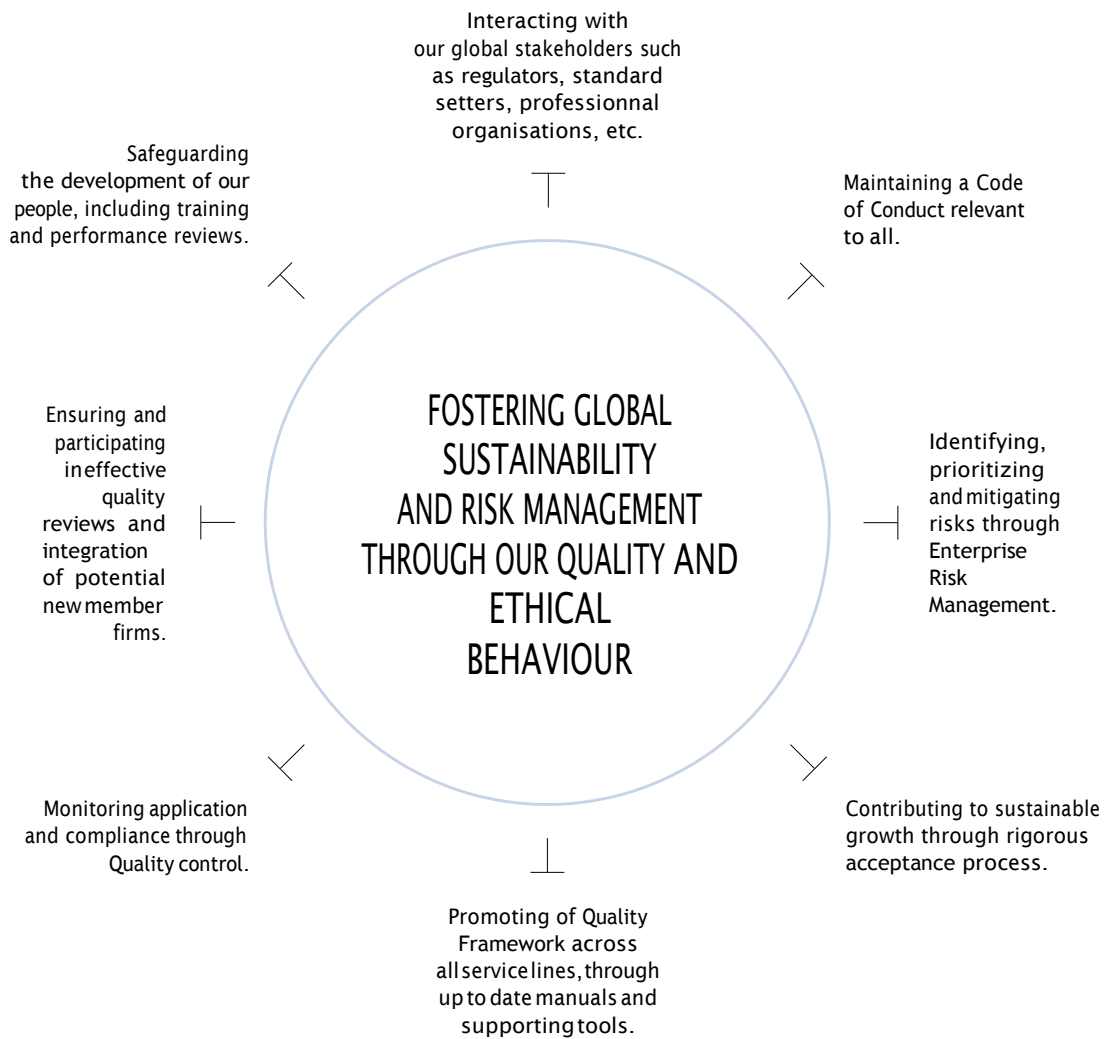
Interacting with our global stakeholders such as regulators, standard setters, professionnal organisations, etc.

Maintaining a Code of Conduct relevant to all.

Identifying, prioritizing and mitigating risks through Enterprise Risk Management.

Contributing to sustainable growth through rigorous acceptance process.

Promoting of Quality Framework across all service lines, through up to date manuals and supporting tools.

Monitoring application and compliance through Quality control.

Ensuring and participating in effective quality reviews and integration of potential new member firms.

Safeguarding the development of our people, including training and performance reviews.

FOSTERING GLOBAL SUSTAINABILITY AND RISK MANAGEMENT THROUGH OUR QUALITY AND ETHICAL BEHAVIOUR